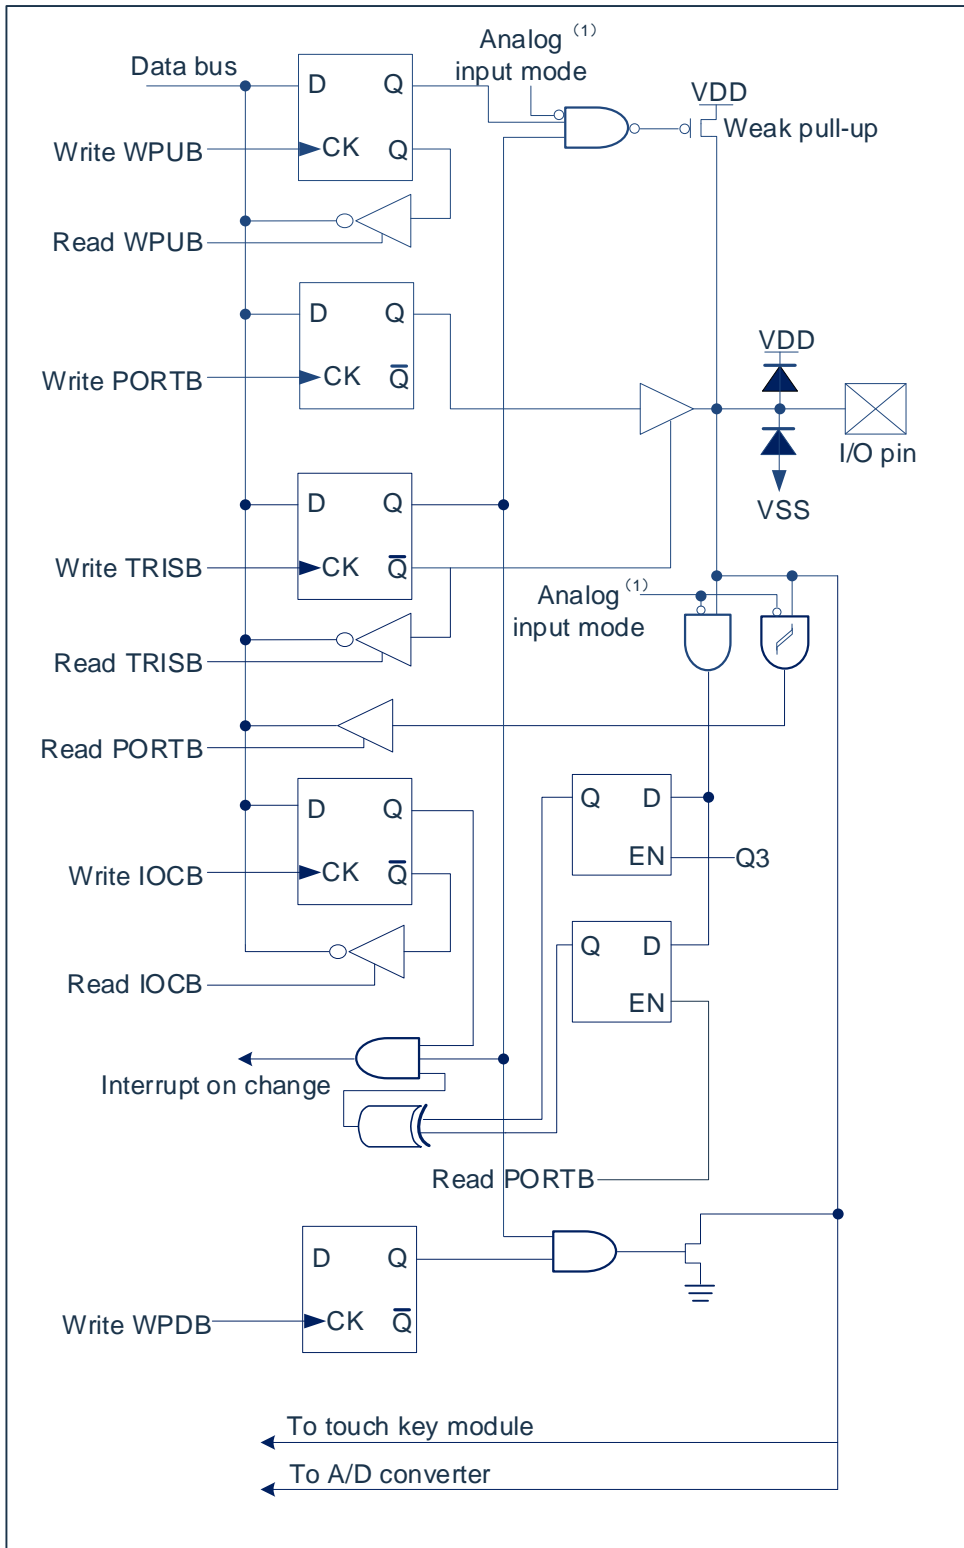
Data bus
D Q
CK Q
Analog $^{(1)}$
input mode
VDD
Weak pull-up
Write WPUB
Read WPUB
D Q
CK $\overline{Q}$
Write PORTB
VDD
I/O pin
VSS
D Q
CK $\overline{Q}$
Write TRISB
Analog $^{(1)}$
input mode
Read TRISB
Read PORTB
D Q
CK $\overline{Q}$
Write IOCB
Q D
EN
Q3
Q D
EN
Read IOCB
Interrupt on change
Read PORTB
D Q
CK $\overline{Q}$
Write WPDB
To touch key module
To A/D converter